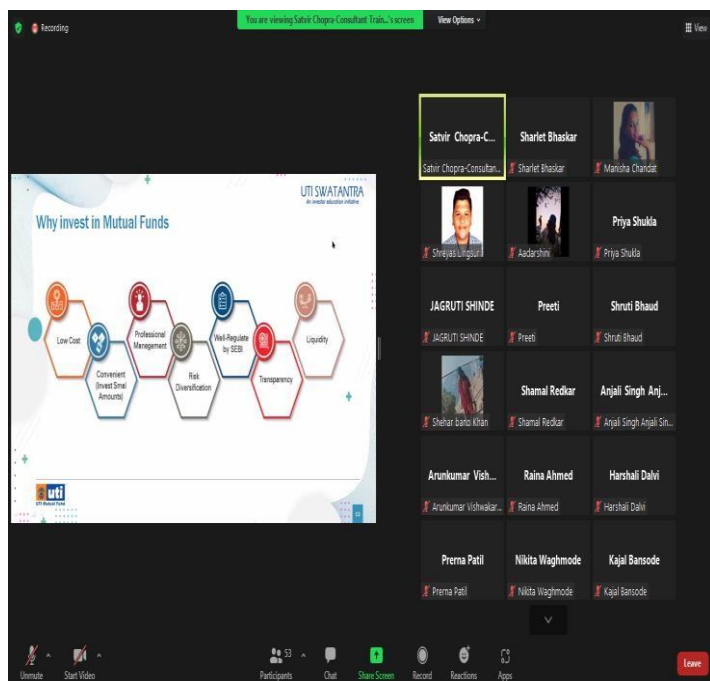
Recording

You are viewing Satvir Chopra-Consultant Train...'s screen

View Options

View

UTI SWATANTRA
An investor education initiative

Why invest in Mutual Funds

Low Cost

Convenient (Invest Smal Amounts)

Professional Manegement

Risk Diversification

Well-Regulate by SEBI

Transparency

Liquidity

uti
UTI Mutual Fund

Satvir Chopra-C...
Satvir Chopra-Consultan...

Sharlet Bhaskar
Sharlet Bhaskar

Manisha Chandat

Shreyas Lingdurl

Aadarshini

Priya Shukla
Priya Shukla

JAGRUTI SHINDE
JAGRUTI SHINDE

Preeti
Preeti

Shruti Bhaud
Shruti Bhaud

Shehar bano Khan

Shamal Redkar
Shamal Redkar

Anjali Singh Anj...
Anjali Singh Anjali Sin...

Arunkumar Vish...
Arunkumar Vishwakar...

Raina Ahmed
Raina Ahmed

Harshali Dalvi
Harshali Dalvi

Prerna Patil
Prerna Patil

Nikita Waghmode
Nikita Waghmode

Kajal Bansode
Kajal Bansode

Unmute

Start Video

53
Participants

Chat

Share Screen

Record

Reactions

Apps

Leave